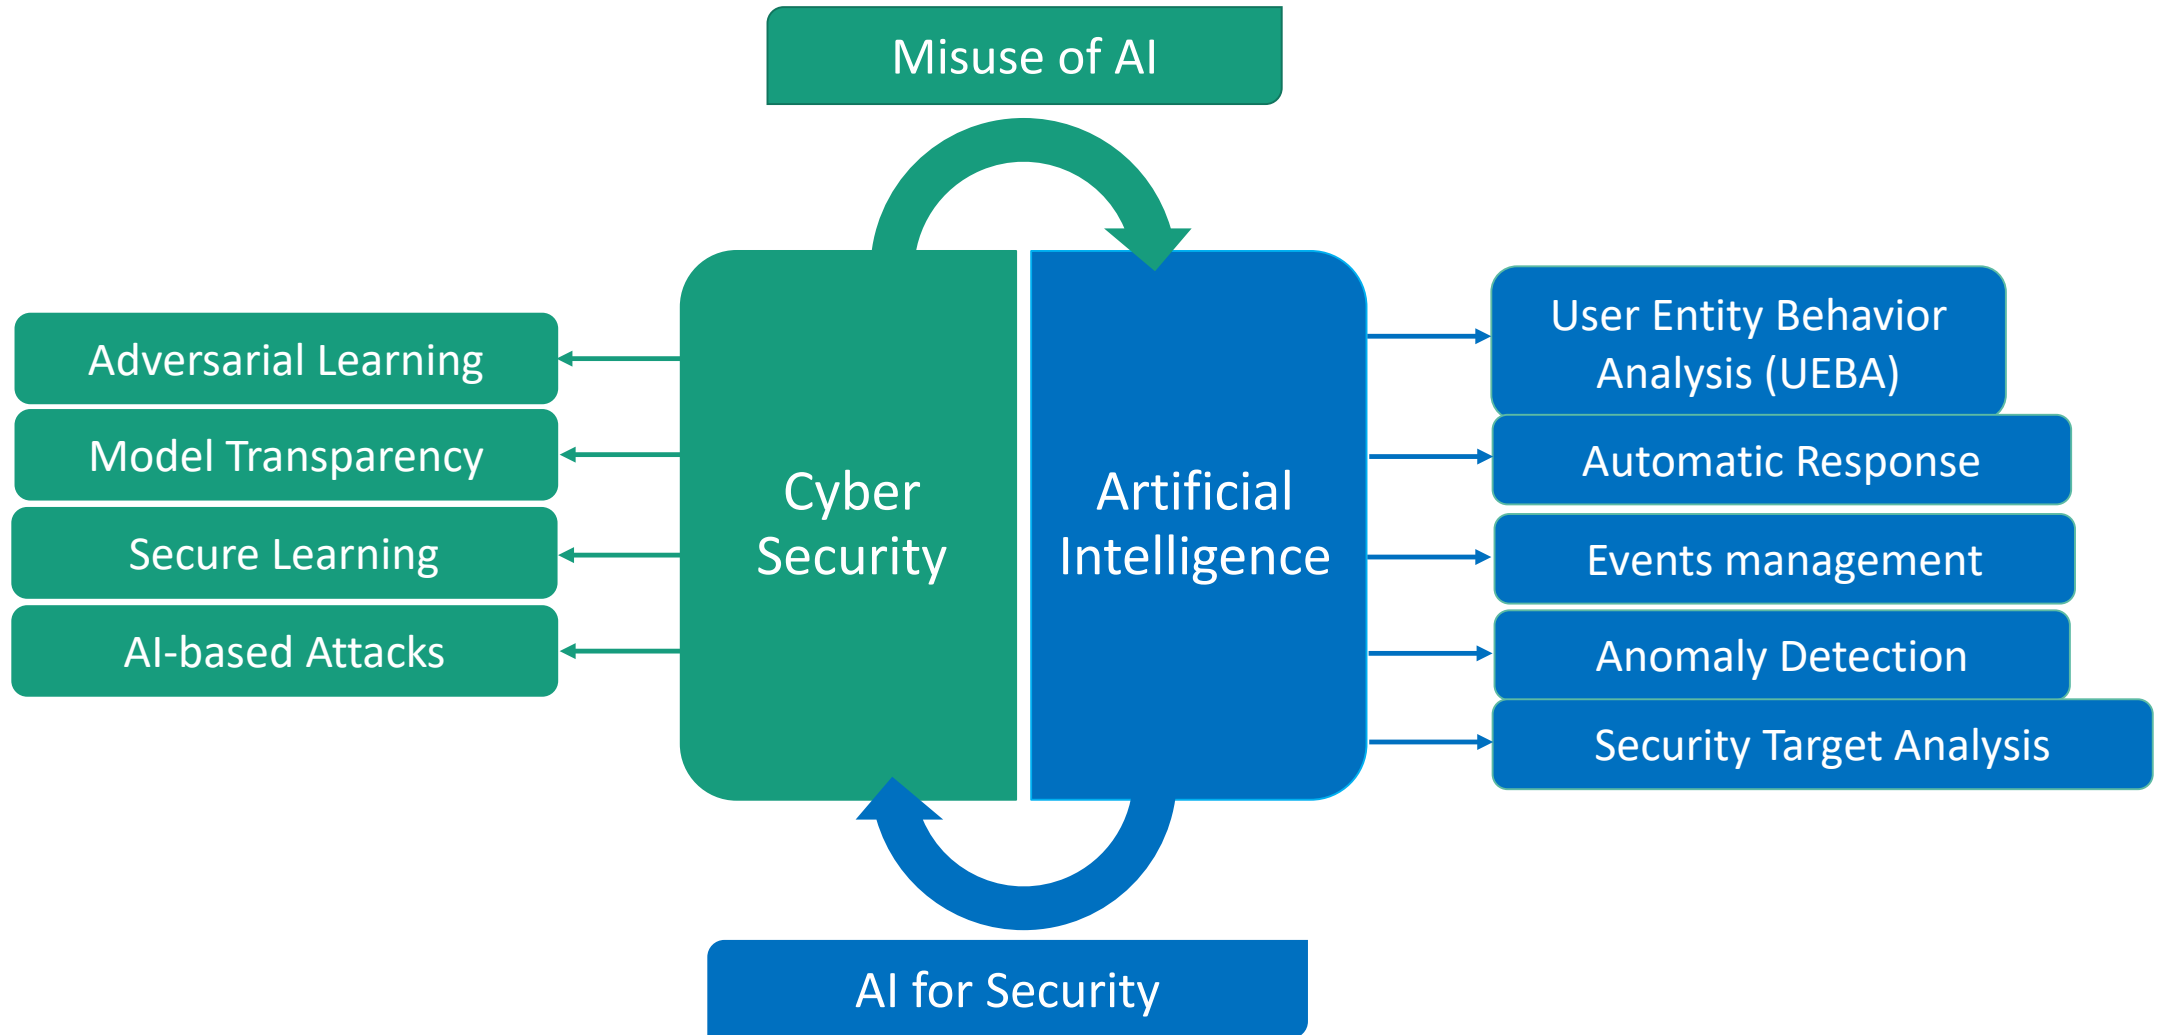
Misuse of AI

Adversarial Learning

Model Transparency

Secure Learning

AI-based Attacks

Cyber Security

Artificial Intelligence

User Entity Behavior Analysis (UEBA)

Automatic Response

Events management

Anomaly Detection

Security Target Analysis

AI for Security